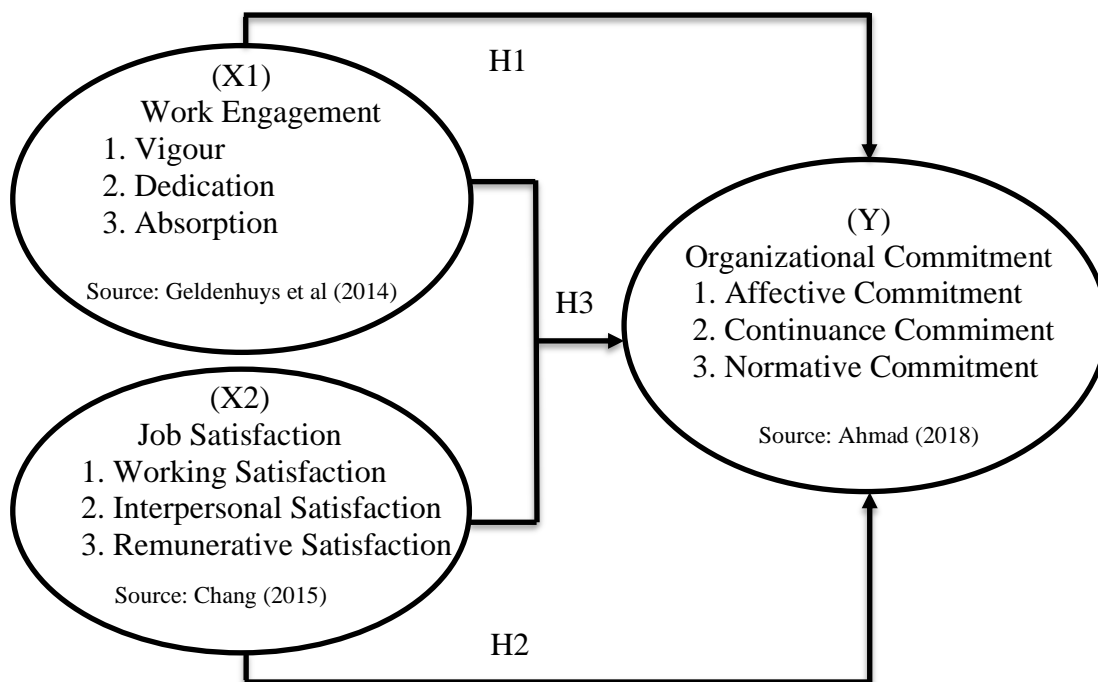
H1

(X1)
Work Engagement
1. Vigour
2. Dedication
3. Absorption

Source: Geldenhuys et al (2014)

H3

(Y)
Organizational Commitment
1. Affective Commitment
2. Continuance Commiment
3. Normative Commitment

Source: Ahmad (2018)

(X2)
Job Satisfaction
1. Working Satisfaction
2. Interpersonal Satisfaction
3. Remunerative Satisfaction

Source: Chang (2015)

H2